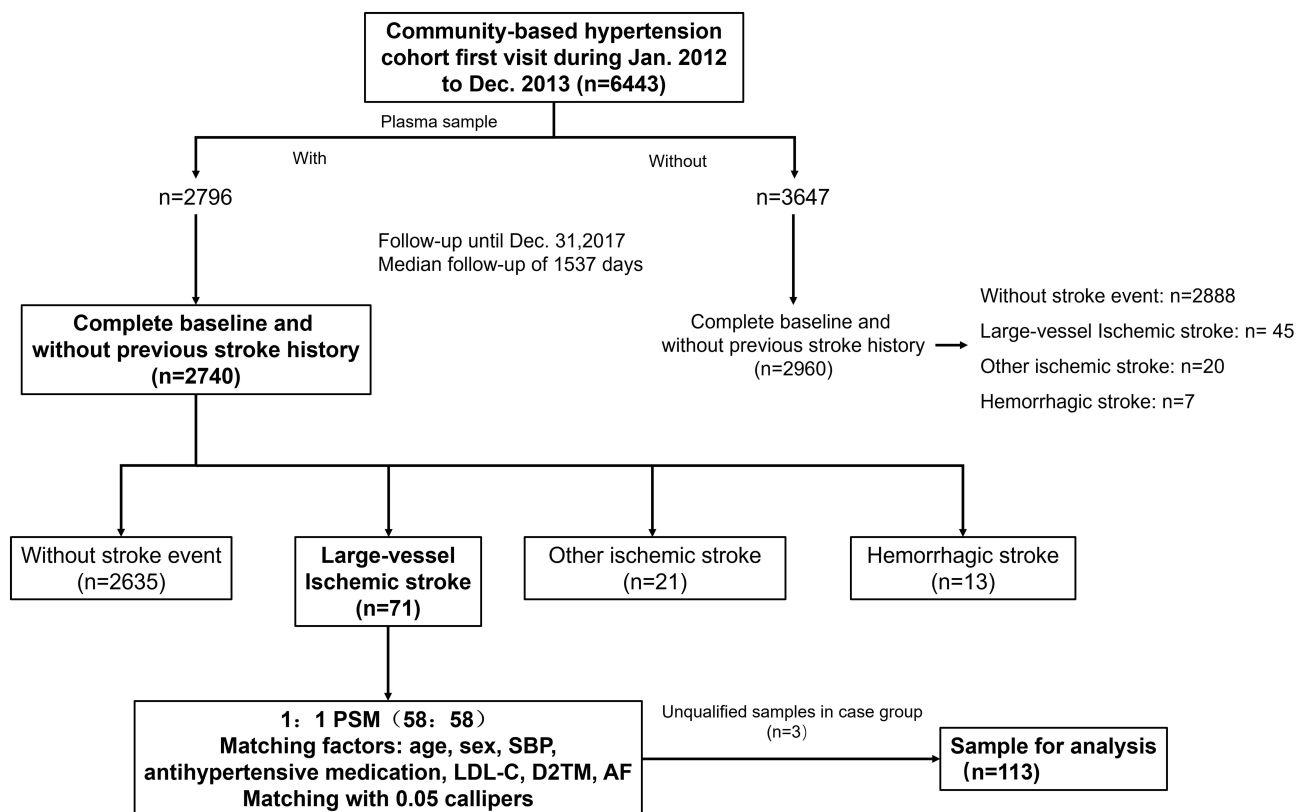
Community-based hypertension cohort first visit during Jan. 2012 to Dec. 2013 (n=6443)

Plasma sample

With

Without

n=2796

n=3647

Follow-up until Dec. 31,2017
Median follow-up of 1537 days

Complete baseline and without previous stroke history (n=2740)

Complete baseline and without previous stroke history (n=2960)

Without stroke event: n=2888
Large-vessel Ischemic stroke: n= 45
Other ischemic stroke: n=20
Hemorrhagic stroke: n=7

Without stroke event (n=2635)

Large-vessel Ischemic stroke (n=71)

Other ischemic stroke (n=21)

Hemorrhagic stroke (n=13)

1：1 PSM（58：58）
Matching factors: age, sex, SBP, antihypertensive medication, LDL-C, D2TM, AF
Matching with 0.05 callipers

Unqualified samples in case group (n=3）

Sample for analysis (n=113)